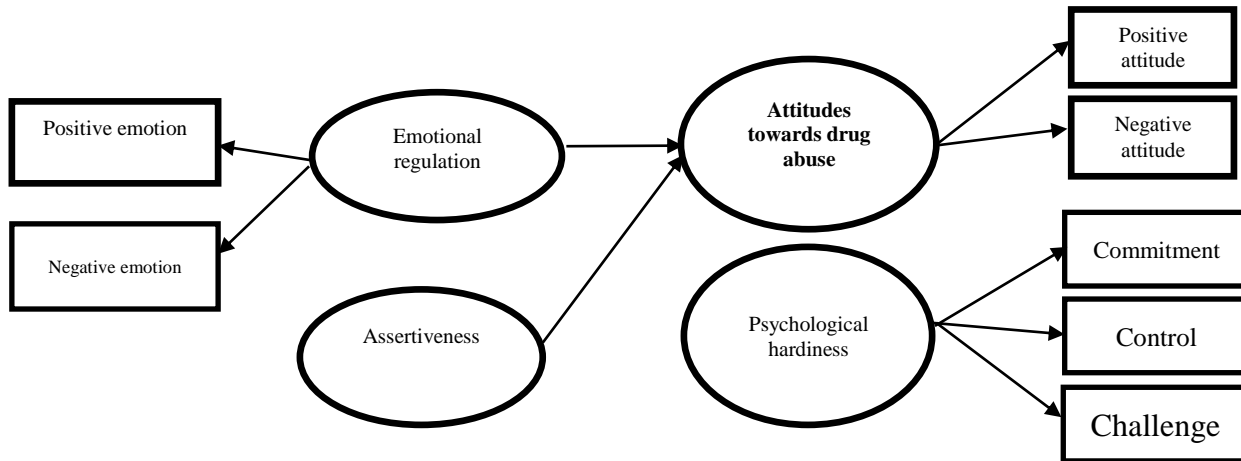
Positive emotion

Negative emotion

Emotional regulation

Assertiveness

**Attitudes towards drug abuse**

Psychological hardiness

Positive attitude

Negative attitude

Commitment

Control

Challenge